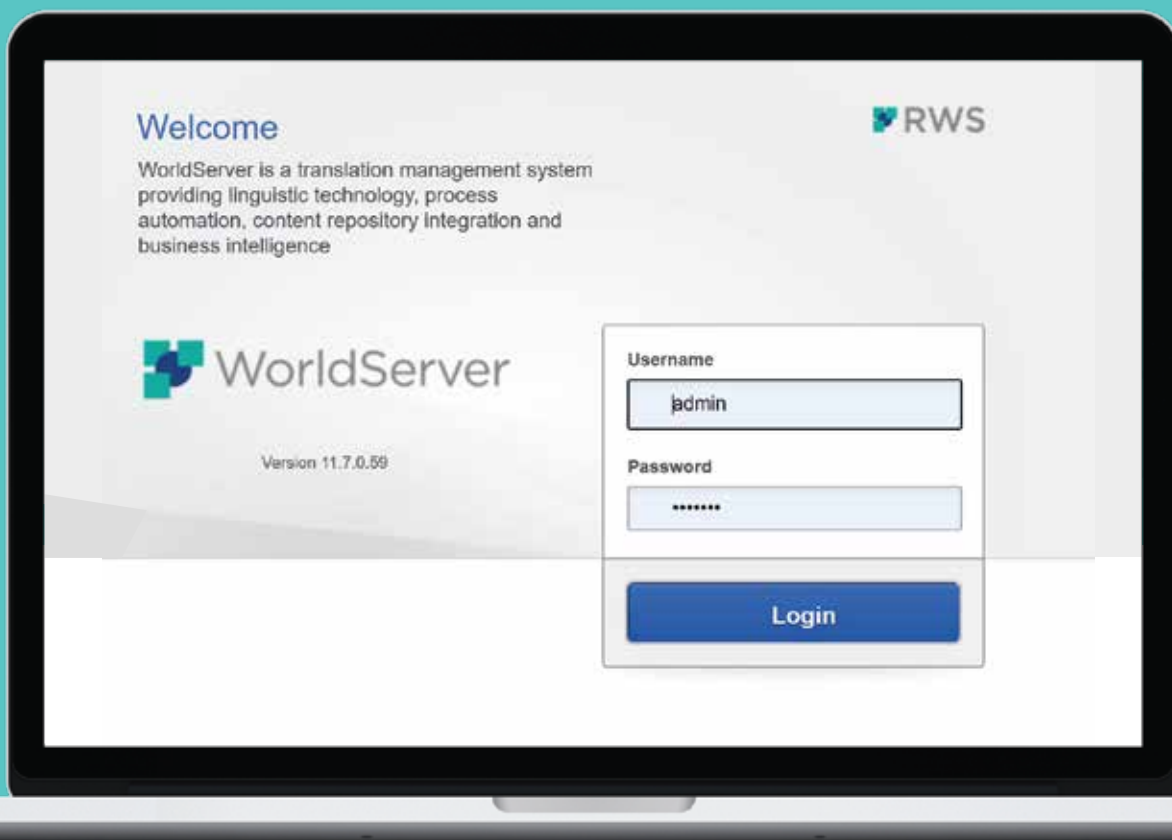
Welcome

RWS

WorldServer is a translation management system providing linguistic technology, process automation, content repository integration and business intelligence

WorldServer

Version 11.7.0.59

Username

admin

Password

•••••••

Login